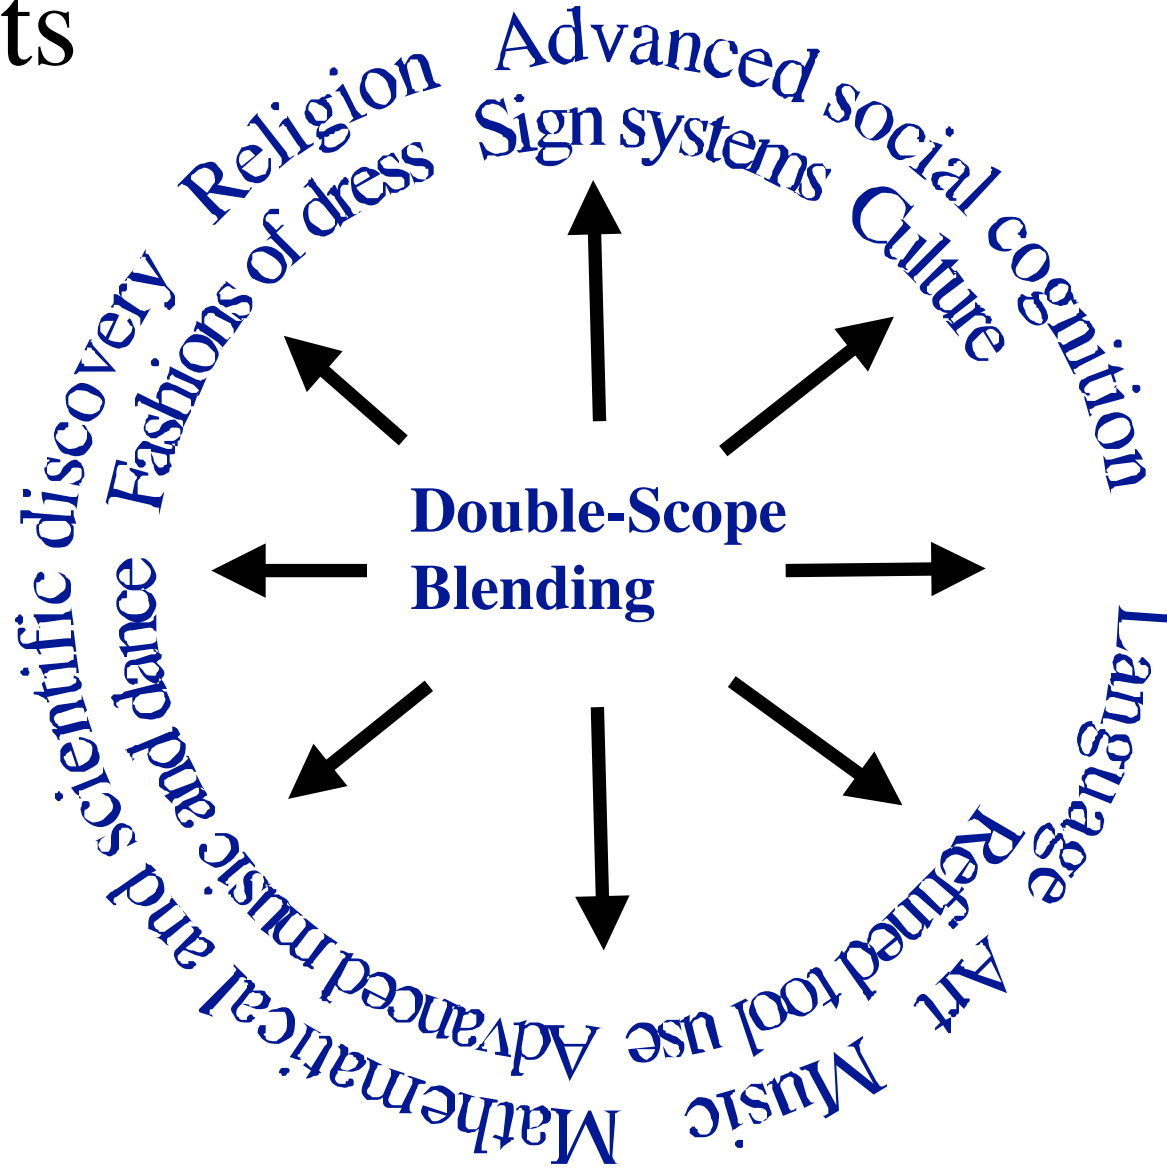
ts

Religion

Advanced social cognition

Sign systems

Fashions of dress

Culture

Mathematical and scientific discovery

Advanced music and dance

Double-Scope Blending

Language

Refined tool use

Art

Music